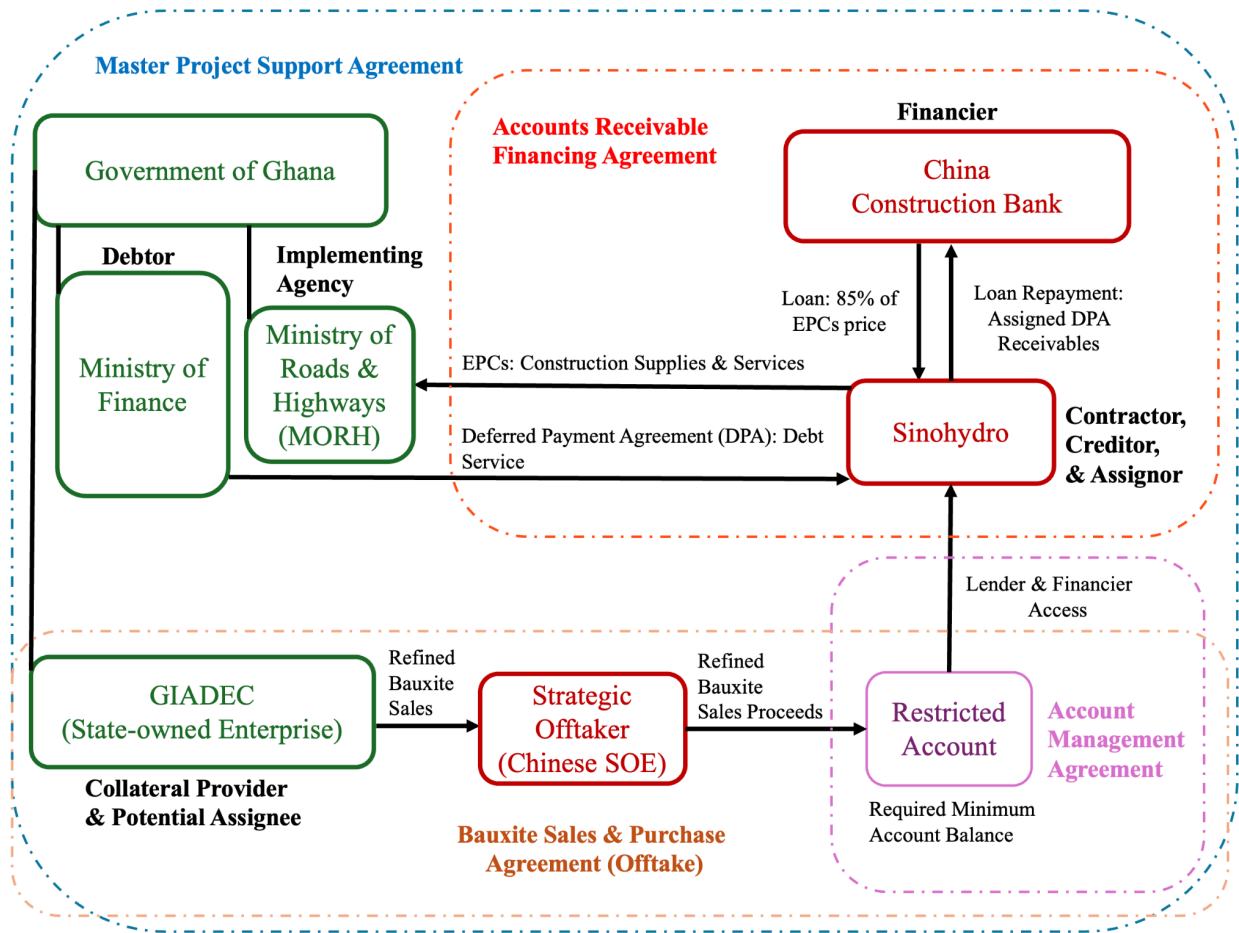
Master Project Support Agreement

Accounts Receivable Financing Agreement

Financier

China Construction Bank

Government of Ghana

Debtor

Implementing Agency

Ministry of Finance

Ministry of Roads & Highways (MORH)

Loan: 85% of EPCs price

Loan Repayment: Assigned DPA Receivables

EPCs: Construction Supplies & Services

Deferred Payment Agreement (DPA): Debt Service

Sinohydro

Contractor, Creditor, & Assignor

Lender & Financier Access

GIADEC (State-owned Enterprise)

Refined Bauxite Sales

Strategic Offtaker (Chinese SOE)

Refined Bauxite Sales Proceeds

Restricted Account

Account Management Agreement

Collateral Provider & Potential Assignee

Required Minimum Account Balance

Bauxite Sales & Purchase Agreement (Offtake)